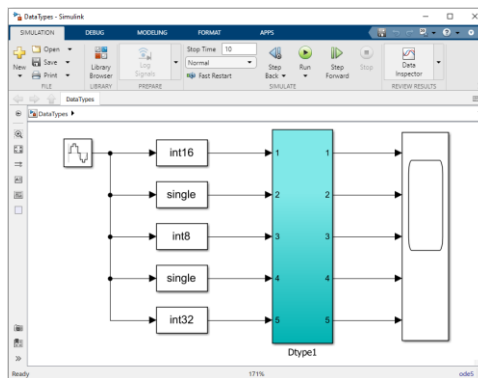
DataTypes - Simulink

SIMULATION DEBUG MODELING FORMAT APPS

Open Save Print New FILE
Library Browser LIBRARY
Log Signals PREPARE
Stop Time 10
Normal
Fast Restart
Step Back Run Step Forward Stop
SIMULATE
Data Inspector
REVIEW RESULTS

DataTypes
DataTypes ▶

int16
single
int8
single
int32

1 2 3 4 5
1 2 3 4 5
Dtype1

Ready 171% ode5